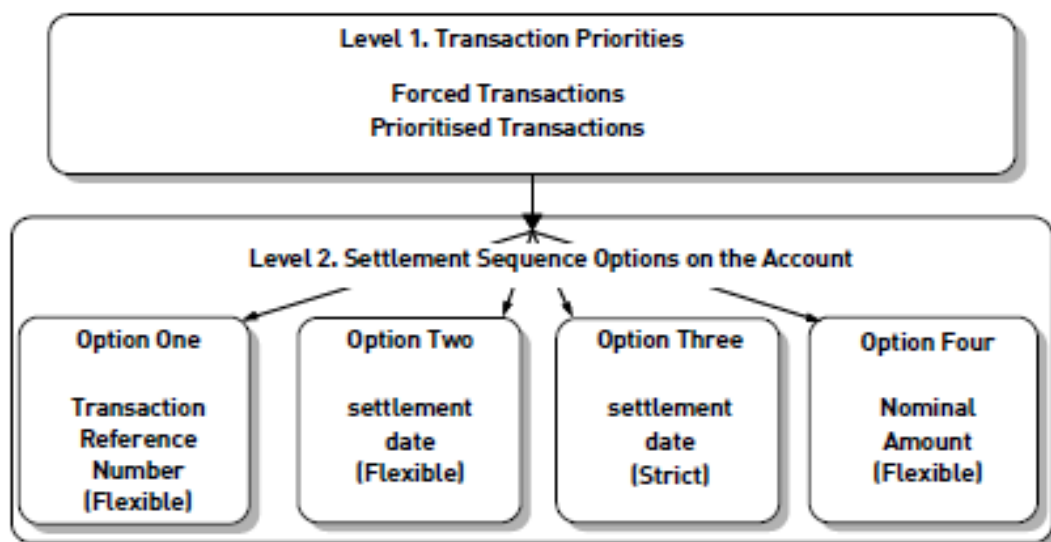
Level 1. Transaction Priorities

Forced Transactions
Prioritised Transactions

Level 2. Settlement Sequence Options on the Account

Option One

Transaction Reference Number (Flexible)

Option Two

settlement date (Flexible)

Option Three

settlement date (Strict)

Option Four

Nominal Amount (Flexible)